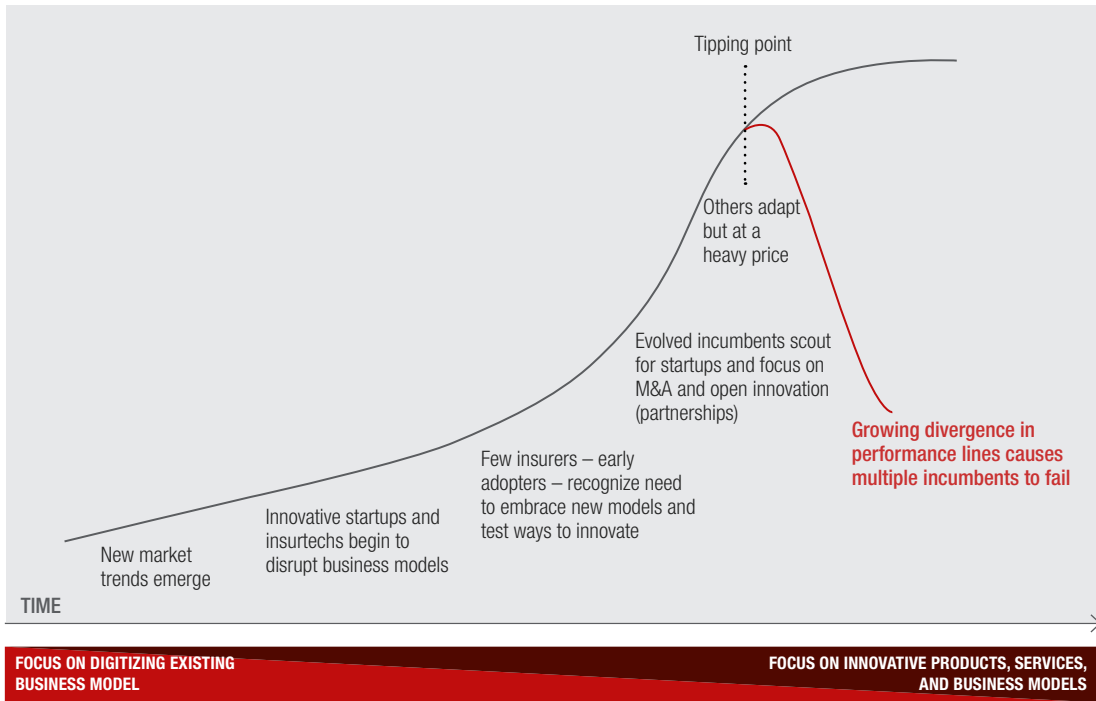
Tipping point

Others adapt but at a heavy price

Evolved incumbents scout for startups and focus on M&A and open innovation (partnerships)

Growing divergence in performance lines causes multiple incumbents to fail

Few insurers – early adopters – recognize need to embrace new models and test ways to innovate

Innovative startups and insurtechs begin to disrupt business models

New market trends emerge

TIME

FOCUS ON DIGITIZING EXISTING BUSINESS MODEL

FOCUS ON INNOVATIVE PRODUCTS, SERVICES, AND BUSINESS MODELS